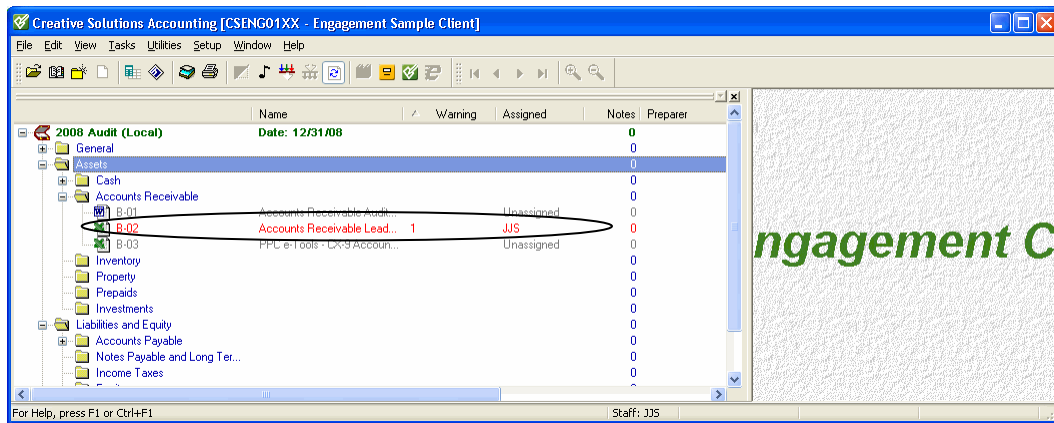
Creative Solutions Accounting [CSENG01XX - Engagement Sample Client]

File Edit View Tasks Utilities Setup Window Help

| | Name | Warning | Assigned | Notes | Preparer |
|---|---|---|---|---|---|
| 2008 Audit (Local) | Date: 12/31/08 | | | 0 | |
| General | | | | 0 | |
| Assets | | | | 0 | |
| Cash | | | | 0 | |
| Accounts Receivable | | | | 0 | |
| B-01 | Accounts Receivable Audit... | | Unassigned | 0 | |
| B-02 | Accounts Receivable Lead... | 1 | JJS | 0 | |
| B-03 | PPC e-Tools - CX-9 Accoun... | | Unassigned | 0 | |
| Inventory | | | | 0 | |
| Property | | | | 0 | |
| Prepaids | | | | 0 | |
| Investments | | | | 0 | |
| Liabilities and Equity | | | | 0 | |
| Accounts Payable | | | | 0 | |
| Notes Payable and Long Ter... | | | | 0 | |
| Income Taxes | | | | 0 | |

ngagement C

For Help, press F1 or Ctrl+F1 Staff: JJS